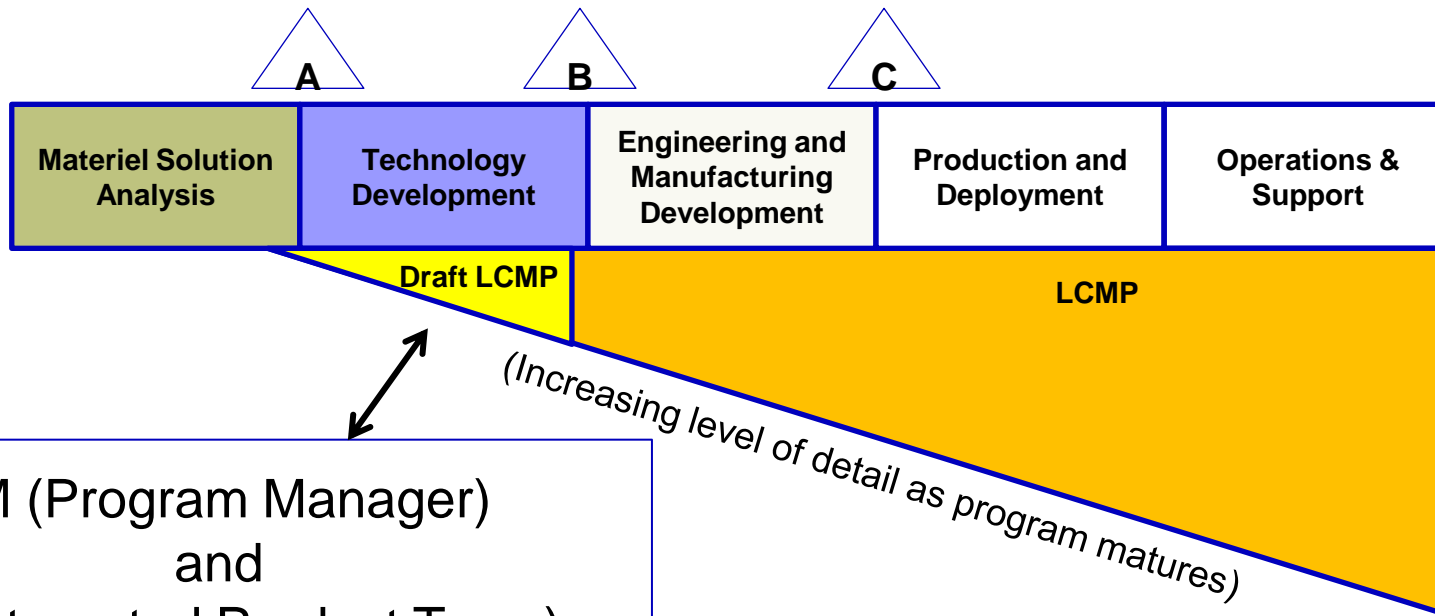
A

B

C

Materiel Solution Analysis

Technology Development

Engineering and Manufacturing Development

Production and Deployment

Operations & Support

Draft LCMP

LCMP

(Increasing level of detail as program matures)

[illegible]M (Program Manager)
and
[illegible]tegrated Product Team)